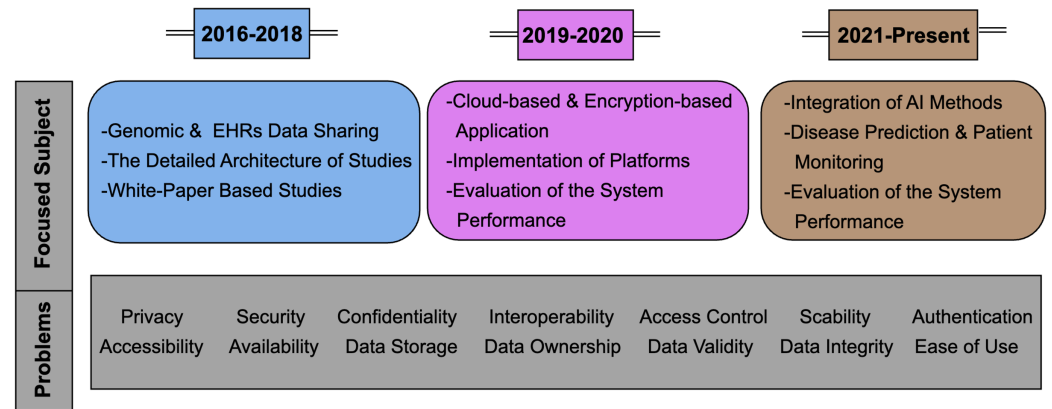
2016-2018

2019-2020

2021-Present

Focused Subject

-Genomic & EHRs Data Sharing
-The Detailed Architecture of Studies
-White-Paper Based Studies

-Cloud-based & Encryption-based Application
-Implementation of Platforms
-Evaluation of the System Performance

-Integration of AI Methods
-Disease Prediction & Patient Monitoring
-Evaluation of the System Performance

Problems

Privacy Security Confidentiality Interoperability Access Control Scability Authentication
Accessibility Availability Data Storage Data Ownership Data Validity Data Integrity Ease of Use